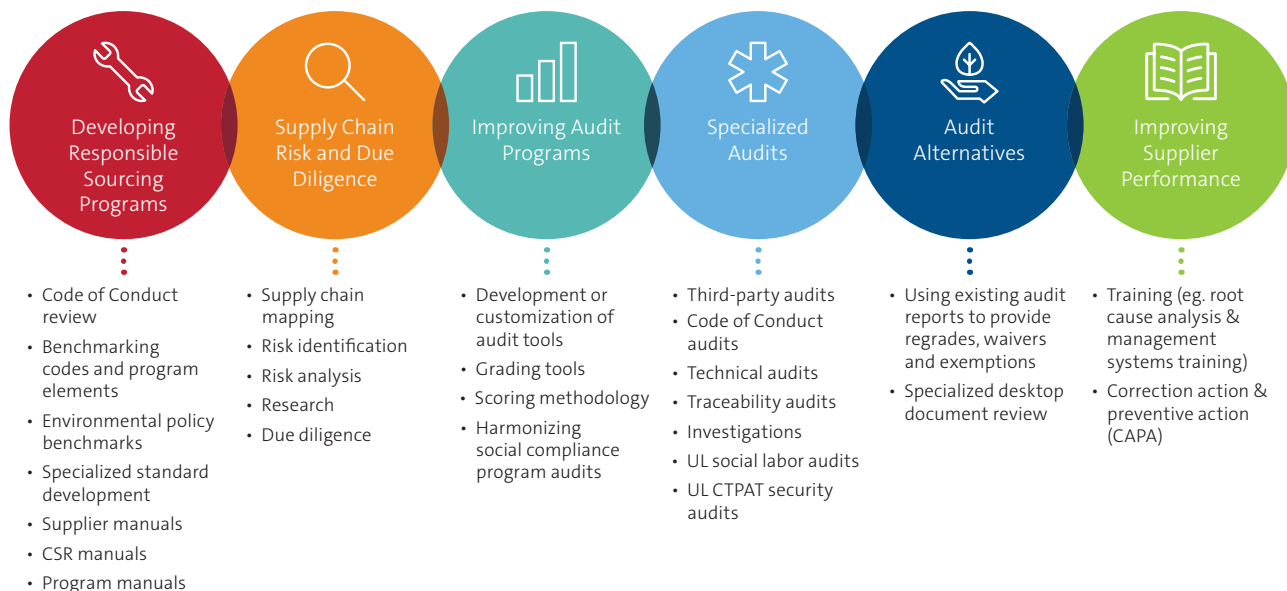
Developing Responsible Sourcing Programs

• Code of Conduct review
• Benchmarking codes and program elements
• Environmental policy benchmarks
• Specialized standard development
• Supplier manuals
• CSR manuals
• Program manuals

Supply Chain Risk and Due Diligence

• Supply chain mapping
• Risk identification
• Risk analysis
• Research
• Due diligence

Improving Audit Programs

• Development or customization of audit tools
• Grading tools
• Scoring methodology
• Harmonizing social compliance program audits

Specialized Audits

• Third-party audits
• Code of Conduct audits
• Technical audits
• Traceability audits
• Investigations
• UL social labor audits
• UL CTPAT security audits

Audit Alternatives

• Using existing audit reports to provide regrades, waivers and exemptions
• Specialized desktop document review

Improving Supplier Performance

• Training (eg. root cause analysis & management systems training)
• Correction action & preventive action (CAPA)